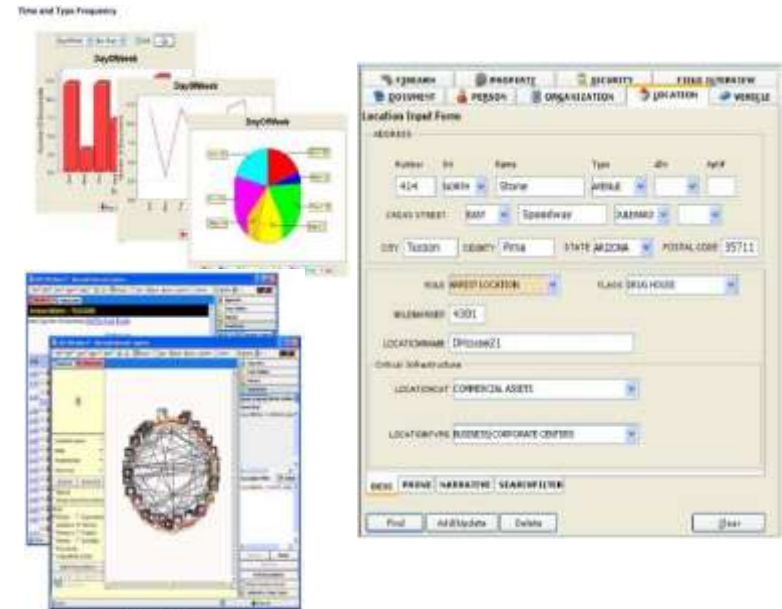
Time and Type Frequency

DayOfWeek

DayOfWeek

DayOfWeek

FIREARM | PROPERTY | SECURITY | FIELD INTERVIEW
DOCUMENT | PERSON | ORGANIZATION | LOCATION | VEHICLE

Location Input Form

ADDRESS

Number | Dir | Name | Type | 4Dir | Apt#

414 | SOUTH | Stone | AVENUE

CROSS STREET | EAST | Speedway | AVENUE

CITY Tucson | COUNTY Pima | STATE ARIZONA | POSTAL CODE 35711

ROLE ARREST LOCATION | CLASS DRUG HOUSE

MILEMARKER 4301

LOCATIONNAME DHouse21

Critical Infrastructure

LOCATIONCAT COMMERCIAL ASSETS

LOCATIONTYPE BUSINESS/CORPORATE CENTERS

BASE | PHONE | NARRATIVE | SEARCHFILTER

Find | Add/Update | Delete | Clear